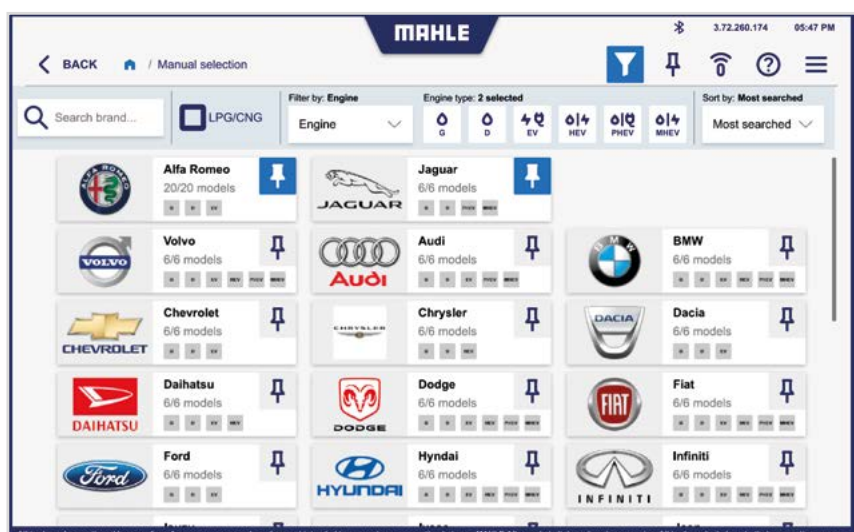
MAHLE

3.72.260.174 05:47 PM

BACK / Manual selection

Search brand...

LPG/CNG

Filter by: Engine
Engine

Engine type: 2 selected
G
D
EV
HEV
PHEV
MHEV

Sort by: Most searched
Most searched

Alfa Romeo
20/20 models
G D EV

Jaguar
6/6 models
G D PHEV MHEV

Volvo
6/6 models
G D EV HEV PHEV MHEV

Audi
6/6 models
G D EV PHEV MHEV

BMW
6/6 models
G D EV HEV PHEV MHEV

Chevrolet
6/6 models
G D EV

Chrysler
6/6 models
G D HEV

Dacia
6/6 models
G D EV

Daihatsu
6/6 models
G D EV HEV

Dodge
6/6 models
G D EV HEV PHEV MHEV

Fiat
6/6 models
G D EV HEV PHEV MHEV

Ford
6/6 models
G D EV

Hyndai
6/6 models
G D EV HEV PHEV MHEV

Infiniti
6/6 models
G D EV HEV PHEV MHEV

JAGUAR
VOLVO
Audi
CHEVROLET
CHRYSLER
DACIA
DAIHATSU
DODGE
FIAT
Ford
HYUNDAI
INFINITI
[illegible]